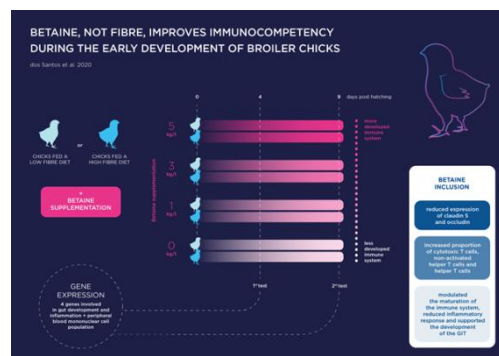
BETAINE, NOT FIBRE, IMPROVES IMMUNOCOMPETENCY DURING THE EARLY DEVELOPMENT OF BROILER CHICKS

dos Santos et al. 2020

CHICKS FED A LOW FIBRE DIET

or

CHICKS FED A HIGH FIBRE DIET

+ BETAINE SUPPLEMENTATION

0

4

9

days post hatching

Betaine supplementation

5 kg/t

3 kg/t

1 kg/t

0 kg/t

more developed immune system

less developed immune system

GENE EXPRESSION

4 genes involved in gut development and inflammation + peripheral blood mononuclear cell population

1st test

2nd test

BETAINE INCLUSION

reduced expression of claudin 5 and occludin

increased proportion of cytotoxic T cells, non-activated helper T cells and helper T cells

modulated the maturation of the immune system, reduced inflammatory response and supported the development of the GIT